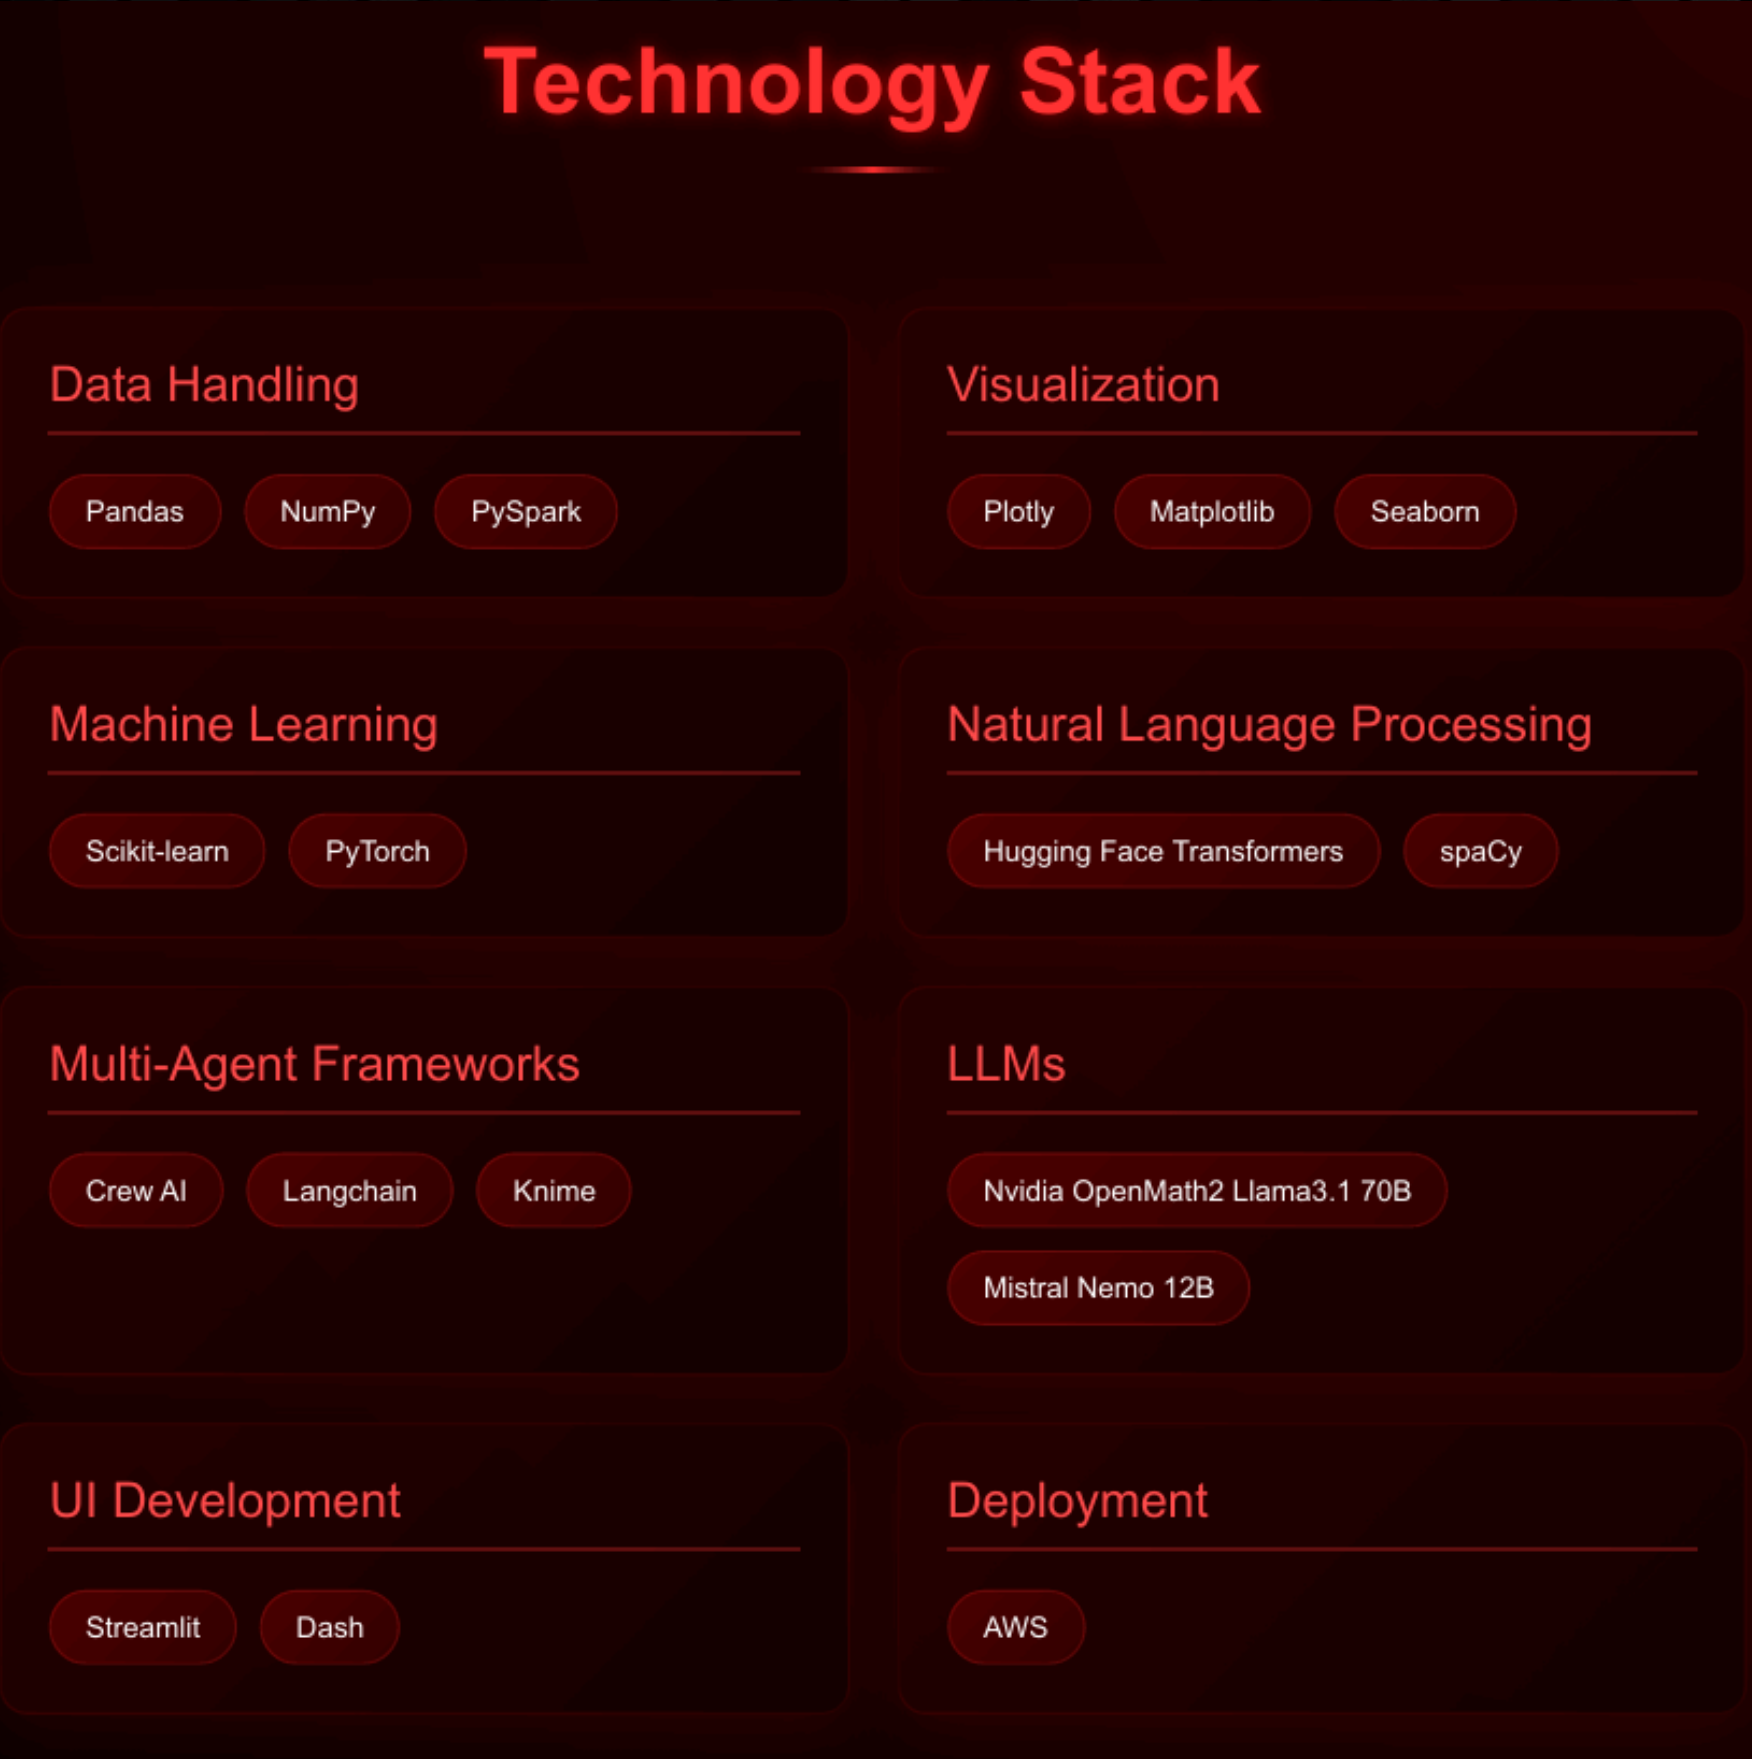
Technology Stack

Data Handling

Pandas NumPy PySpark

Visualization

Plotly Matplotlib Seaborn

Machine Learning

Scikit-learn PyTorch

Natural Language Processing

Hugging Face Transformers spaCy

Multi-Agent Frameworks

Crew AI Langchain Knime

LLMs

Nvidia OpenMath2 Llama3.1 70B

Mistral Nemo 12B

UI Development

Streamlit Dash

Deployment

AWS